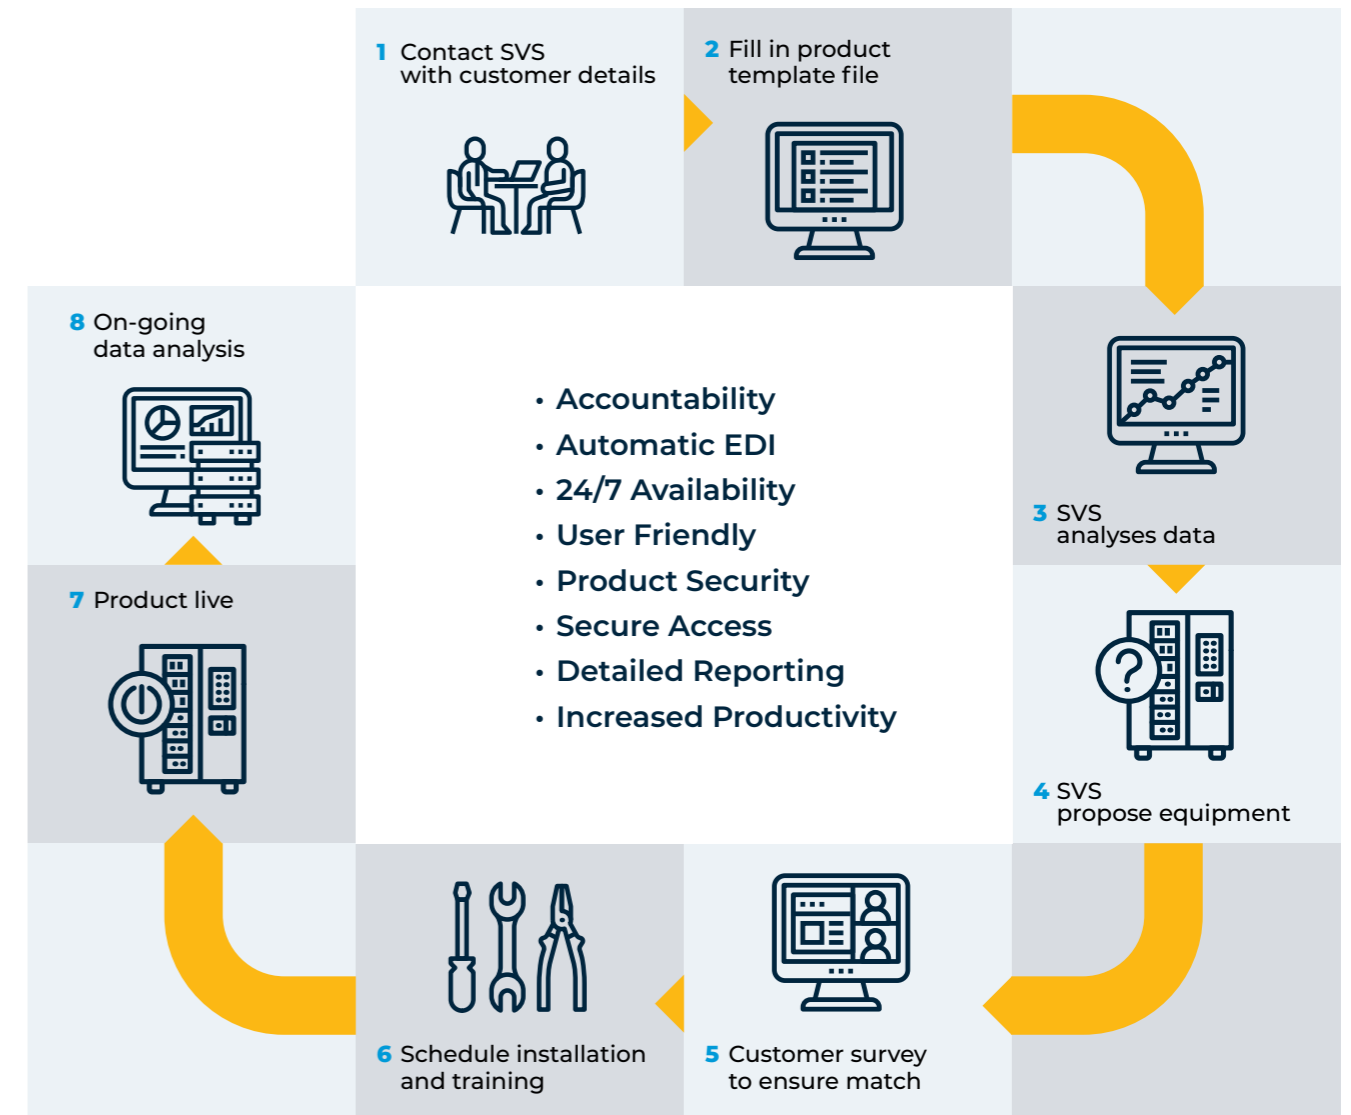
1 Contact SVS with customer details

2 Fill in product template file

8 On-going data analysis

• Accountability
• Automatic EDI
• 24/7 Availability
• User Friendly
• Product Security
• Secure Access
• Detailed Reporting
• Increased Productivity

3 SVS analyses data

7 Product live

4 SVS propose equipment

6 Schedule installation and training

5 Customer survey to ensure match